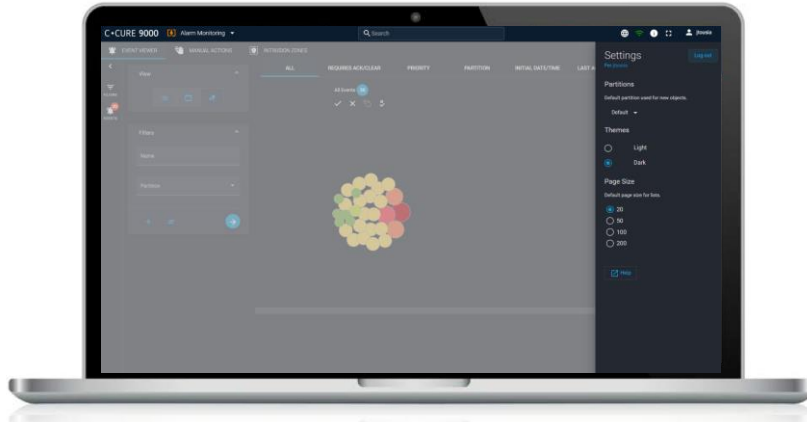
C•CURE 9000 Alarm Monitoring

Search

jhowie

EVENT VIEWER MANUAL ACTIONS INTRUSION ZONES

ALL REQUIRES ACK/CLEAR PRIORITY PARTITION INITIAL DATE/TIME LAST A

View

Filters

Name

Partition

All Events

Settings

Log out

Partitions

Default partition used for new objects.

Default

Themes

Light

Dark

Page Size

Default page size for lists.

20

50

100

200

Help